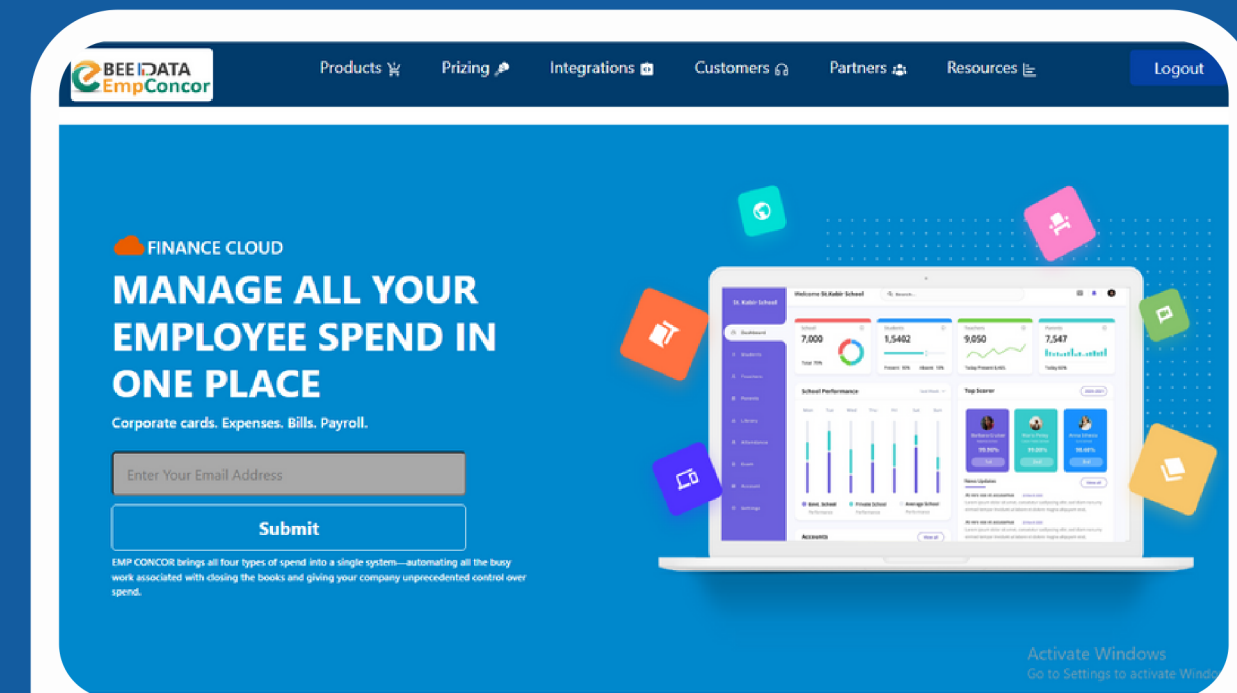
BEE IDATA
EmpConcor

Products Prizing Integrations Customers Partners Resources Logout

FINANCE CLOUD

MANAGE ALL YOUR EMPLOYEE SPEND IN ONE PLACE

Corporate cards. Expenses. Bills. Payroll.

Enter Your Email Address

Submit

EMP CONCOR brings all four types of spend into a single system—automating all the busy work associated with closing the books and giving your company unprecedented control over spend.

St. Kabir School
Welcome St.Kabir School
Dashboard
Students
Teachers
Parents
Library
Attendance
Event
Account
Settings
School
7,000
Students
1,5402
Teachers
9,050
Parents
7,547
School Performance
Top Scorer
News Updates
Accounts

Activate Windows
Go to Settings to activate Windo